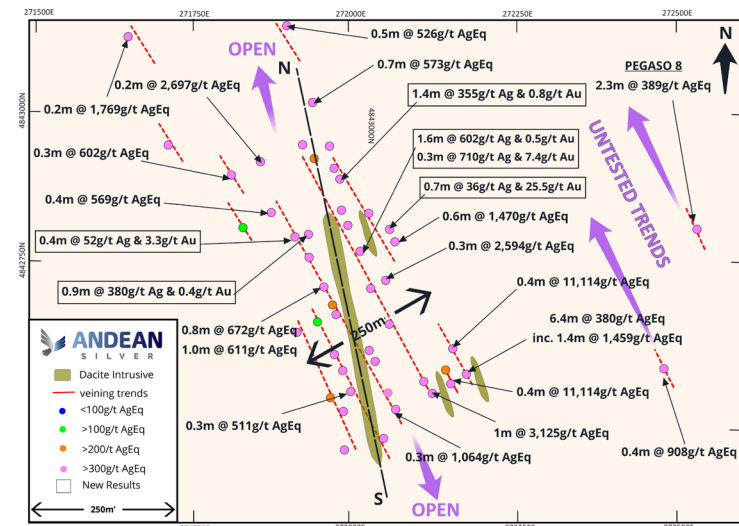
271500E
271750E
272000E
272250E
272500E

4843000N
4842750N
4843000N

N

OPEN

0.5m @ 526g/t AgEq
0.7m @ 573g/t AgEq
0.2m @ 2,697g/t AgEq
0.2m @ 1,769g/t AgEq
1.4m @ 355g/t Ag & 0.8g/t Au
PEGASO 8
2.3m @ 389g/t AgEq
0.3m @ 602g/t AgEq
1.6m @ 602g/t Ag & 0.5g/t Au
0.3m @ 710g/t Ag & 7.4g/t Au
UNTESTED TRENDS
0.7m @ 36g/t Ag & 25.5g/t Au
0.4m @ 569g/t AgEq
0.6m @ 1,470g/t AgEq
0.4m @ 52g/t Ag & 3.3g/t Au
0.3m @ 2,594g/t AgEq
0.9m @ 380g/t Ag & 0.4g/t Au
0.4m @ 11,114g/t AgEq
250m
0.8m @ 672g/t AgEq
6.4m @ 380g/t AgEq
inc. 1.4m @ 1,459g/t AgEq
1.0m @ 611g/t AgEq
0.4m @ 11,114g/t AgEq
0.3m @ 511g/t AgEq
1m @ 3,125g/t AgEq
0.3m @ 1,064g/t AgEq
0.4m @ 908g/t AgEq
S
OPEN

ANDEAN SILVER
Dacite Intrusive
veining trends
<100g/t AgEq
>100g/t AgEq
>200/t AgEq
>300g/t AgEq
New Results
250m'